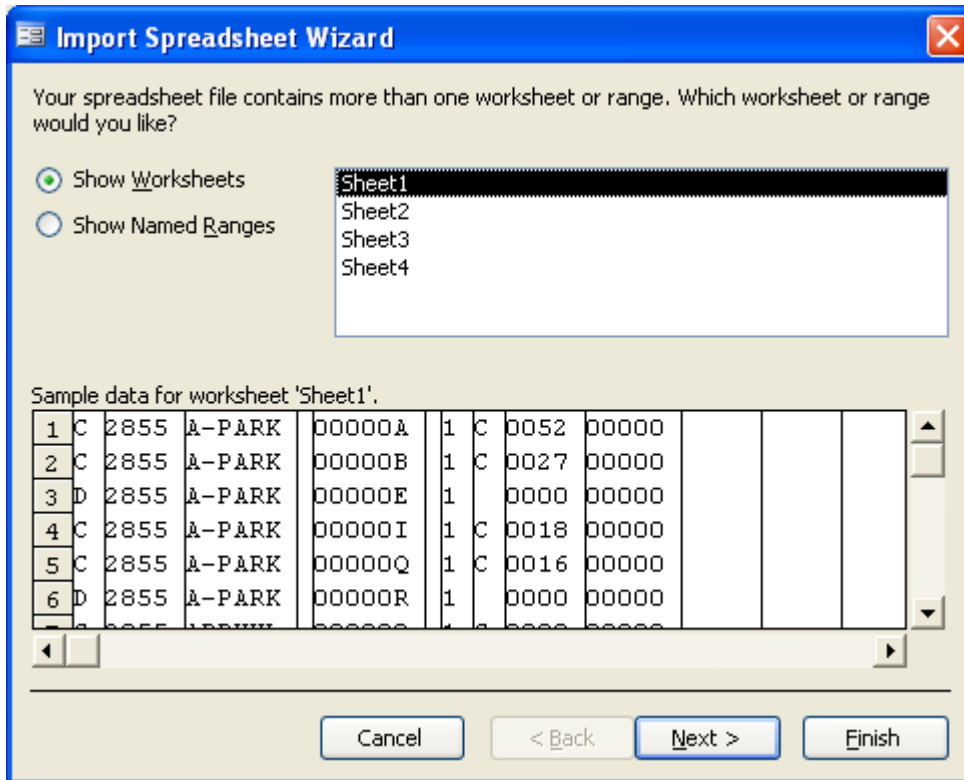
Import Spreadsheet Wizard

Your spreadsheet file contains more than one worksheet or range. Which worksheet or range would you like?

Show Worksheets

Show Named Ranges

Sheet1
Sheet2
Sheet3
Sheet4

Sample data for worksheet 'Sheet1'.

| 1 | C | 2855 | A-PARK | 00000A | 1 | C | 0052 | 00000 |
|---|---|---|---|---|---|---|---|---|
| 2 | C | 2855 | A-PARK | 00000B | 1 | C | 0027 | 00000 |
| 3 | D | 2855 | A-PARK | 00000E | 1 | | 0000 | 00000 |
| 4 | C | 2855 | A-PARK | 00000I | 1 | C | 0018 | 00000 |
| 5 | C | 2855 | A-PARK | 00000Q | 1 | C | 0016 | 00000 |
| 6 | D | 2855 | A-PARK | 00000R | 1 | | 0000 | 00000 |
| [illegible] | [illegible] | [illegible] | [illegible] | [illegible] | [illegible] | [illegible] | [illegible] | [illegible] |

Cancel | < Back | Next > | Finish